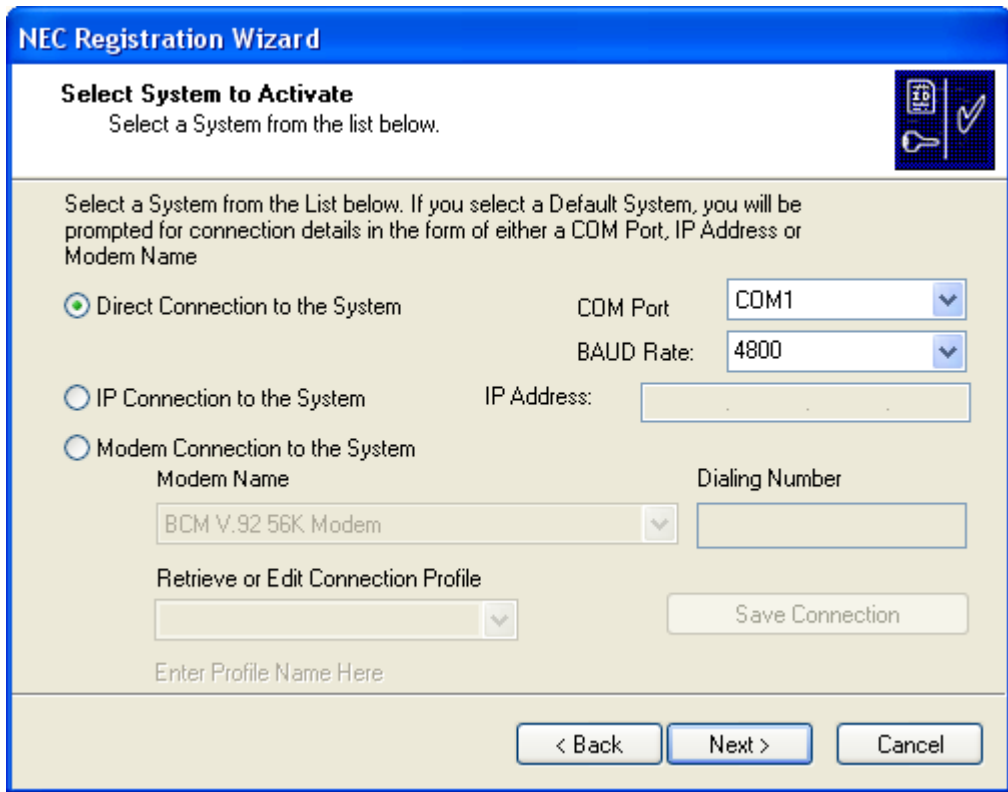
NEC Registration Wizard

Select System to Activate
Select a System from the list below.

Select a System from the List below. If you select a Default System, you will be prompted for connection details in the form of either a COM Port, IP Address or Modem Name

Direct Connection to the System

COM Port COM1

BAUD Rate: 4800

IP Connection to the System

IP Address: . . .

Modem Connection to the System

Modem Name

Dialing Number

BCM V.92 56K Modem

Retrieve or Edit Connection Profile

Save Connection

Enter Profile Name Here

< Back Next > Cancel